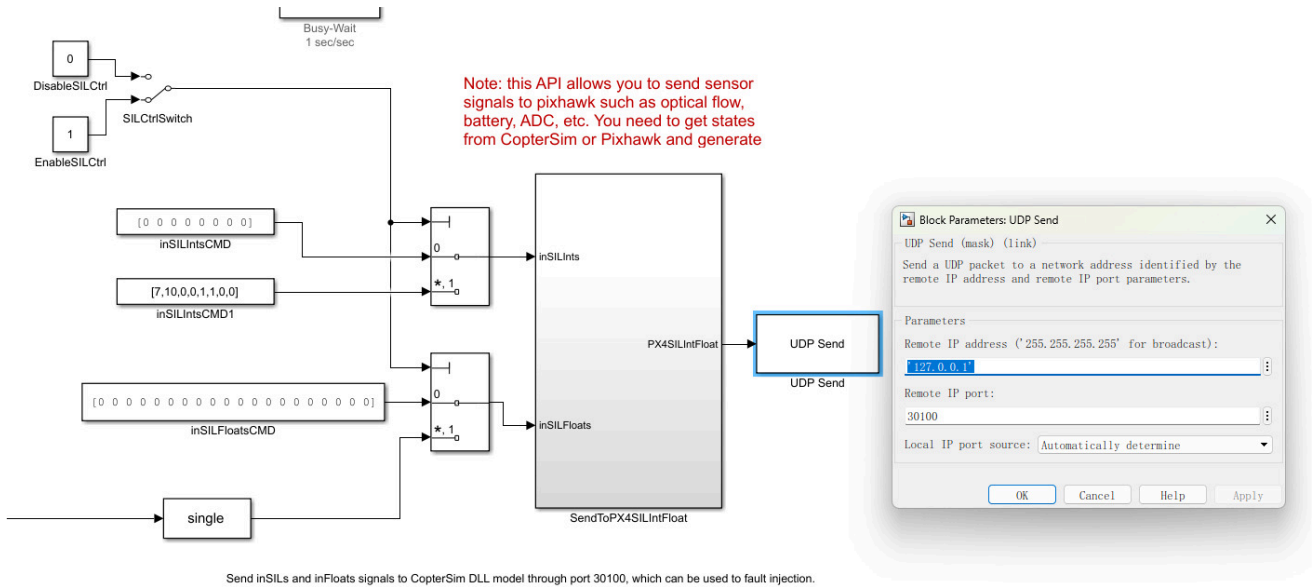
Busy-Wait
1 sec/sec

0
DisableSILCtrl

SILCtrlSwitch

1
EnableSILCtrl

Note: this API allows you to send sensor signals to pixhawk such as optical flow, battery, ADC, etc. You need to get states from CopterSim or Pixhawk and generate

[0 0 0 0 0 0 0 0]
inSILIntsCMD

[7,10,0,0,1,1,0,0]
inSILIntsCMD1

0
*, 1

inSILInts

PX4SILIntFloat

UDP Send
UDP Send

[0 0 0 0 0 0 0 0 0 0 0 0 0 0 0 0 0 0 0 0]
inSILFloatsCMD

0
*, 1

inSILFloats

single

SendToPX4SILIntFloat

Block Parameters: UDP Send

UDP Send (mask) (link)

Send a UDP packet to a network address identified by the remote IP address and remote IP port parameters.

Parameters

Remote IP address ('255.255.255.255' for broadcast):

'127.0.0.1'

Remote IP port:

30100

Local IP port source: Automatically determine

OK Cancel Help Apply

Send inSILs and inFloats signals to CopterSim DLL model through port 30100, which can be used to fault injection.